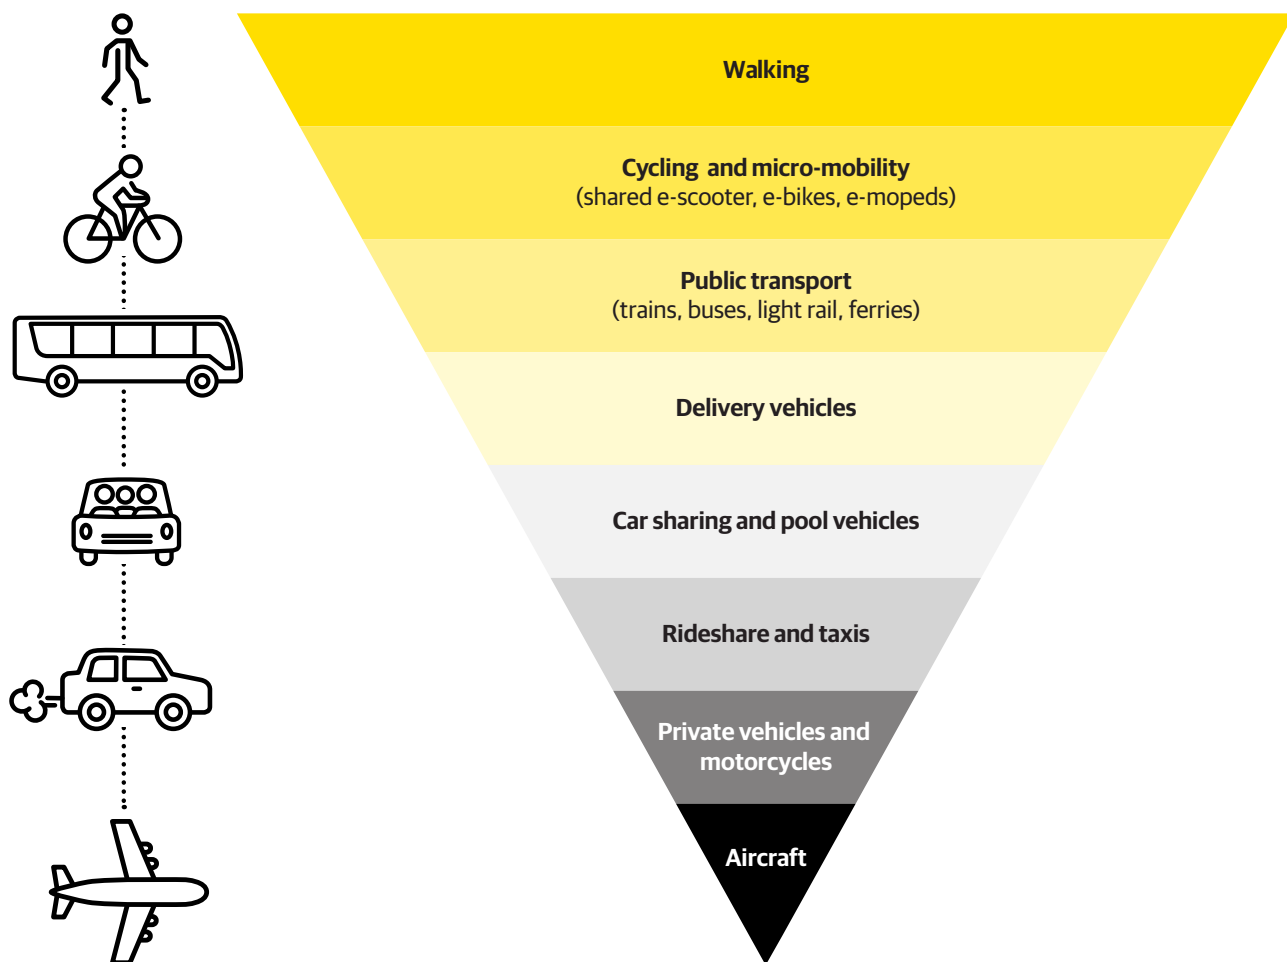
Walking

Cycling and micro-mobility
(shared e-scooter, e-bikes, e-mopeds)

Public transport
(trains, buses, light rail, ferries)

Delivery vehicles

Car sharing and pool vehicles

Rideshare and taxis

Private vehicles and motorcycles

Aircraft